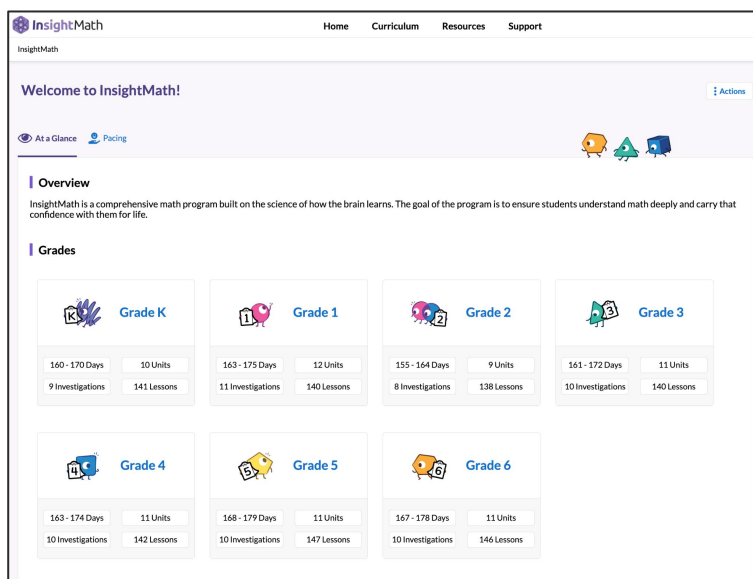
InsightMath

Home Curriculum Resources Support

InsightMath

Welcome to InsightMath!

Actions

At a Glance Pacing

Overview

InsightMath is a comprehensive math program built on the science of how the brain learns. The goal of the program is to ensure students understand math deeply and carry that confidence with them for life.

Grades

K Grade K
160 - 170 Days 10 Units
9 Investigations 141 Lessons

1 Grade 1
163 - 175 Days 12 Units
11 Investigations 140 Lessons

2 Grade 2
155 - 164 Days 9 Units
8 Investigations 138 Lessons

3 Grade 3
161 - 172 Days 11 Units
10 Investigations 140 Lessons

4 Grade 4
163 - 174 Days 11 Units
10 Investigations 142 Lessons

5 Grade 5
168 - 179 Days 11 Units
10 Investigations 147 Lessons

6 Grade 6
167 - 178 Days 11 Units
10 Investigations 146 Lessons